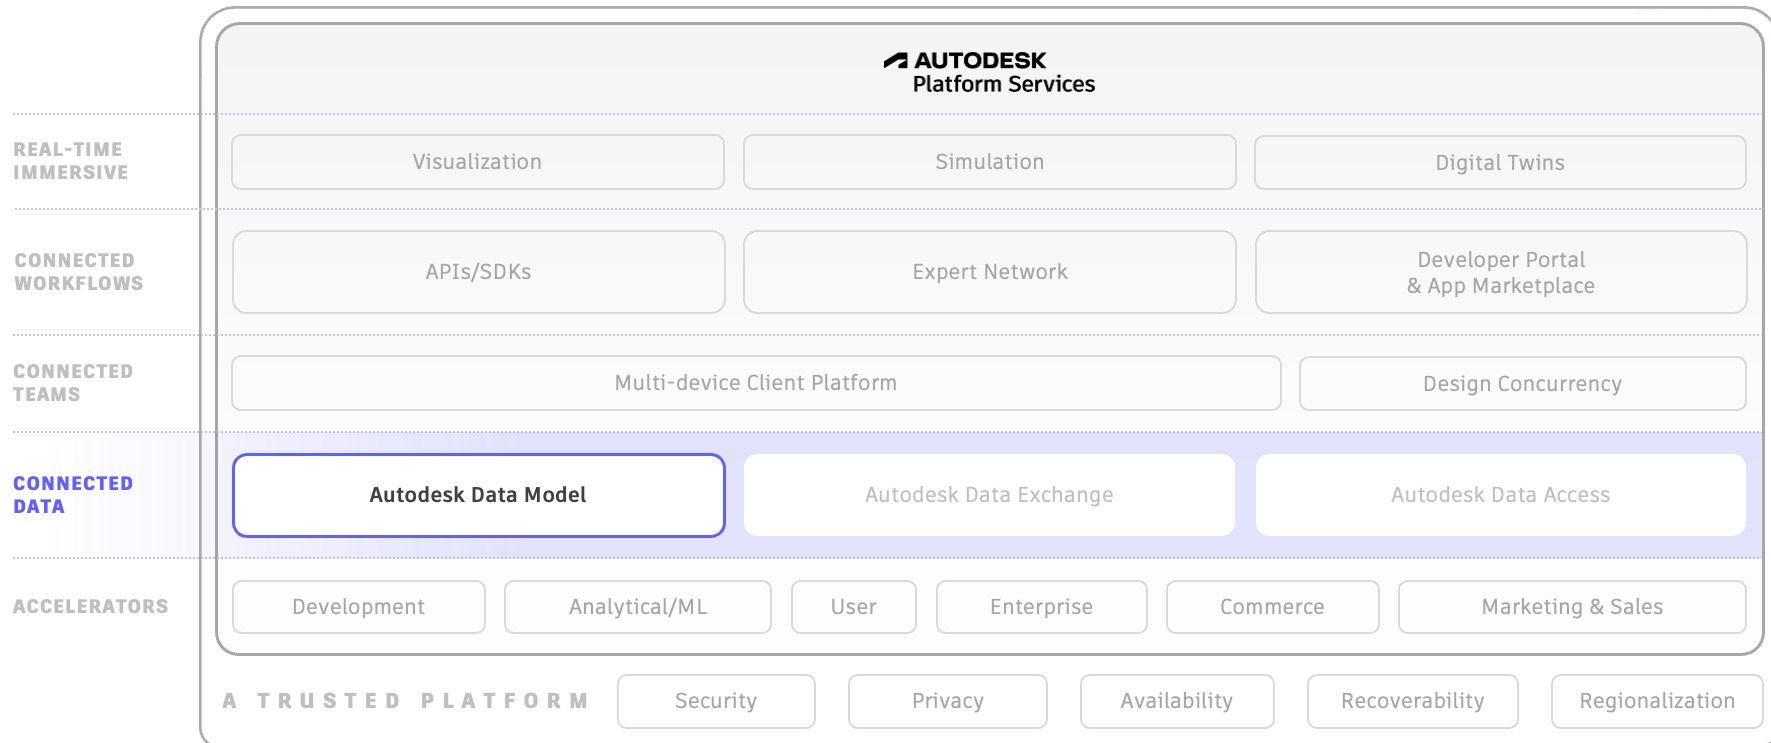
AUTODESK
Platform Services

REAL-TIME IMMERSIVE

Visualization

Simulation

Digital Twins

CONNECTED WORKFLOWS

APIs/SDKs

Expert Network

Developer Portal & App Marketplace

CONNECTED TEAMS

Multi-device Client Platform

Design Concurrency

CONNECTED DATA

Autodesk Data Model

Autodesk Data Exchange

Autodesk Data Access

ACCELERATORS

Development

Analytical/ML

User

Enterprise

Commerce

Marketing & Sales

A TRUSTED PLATFORM

Security

Privacy

Availability

Recoverability

Regionalization